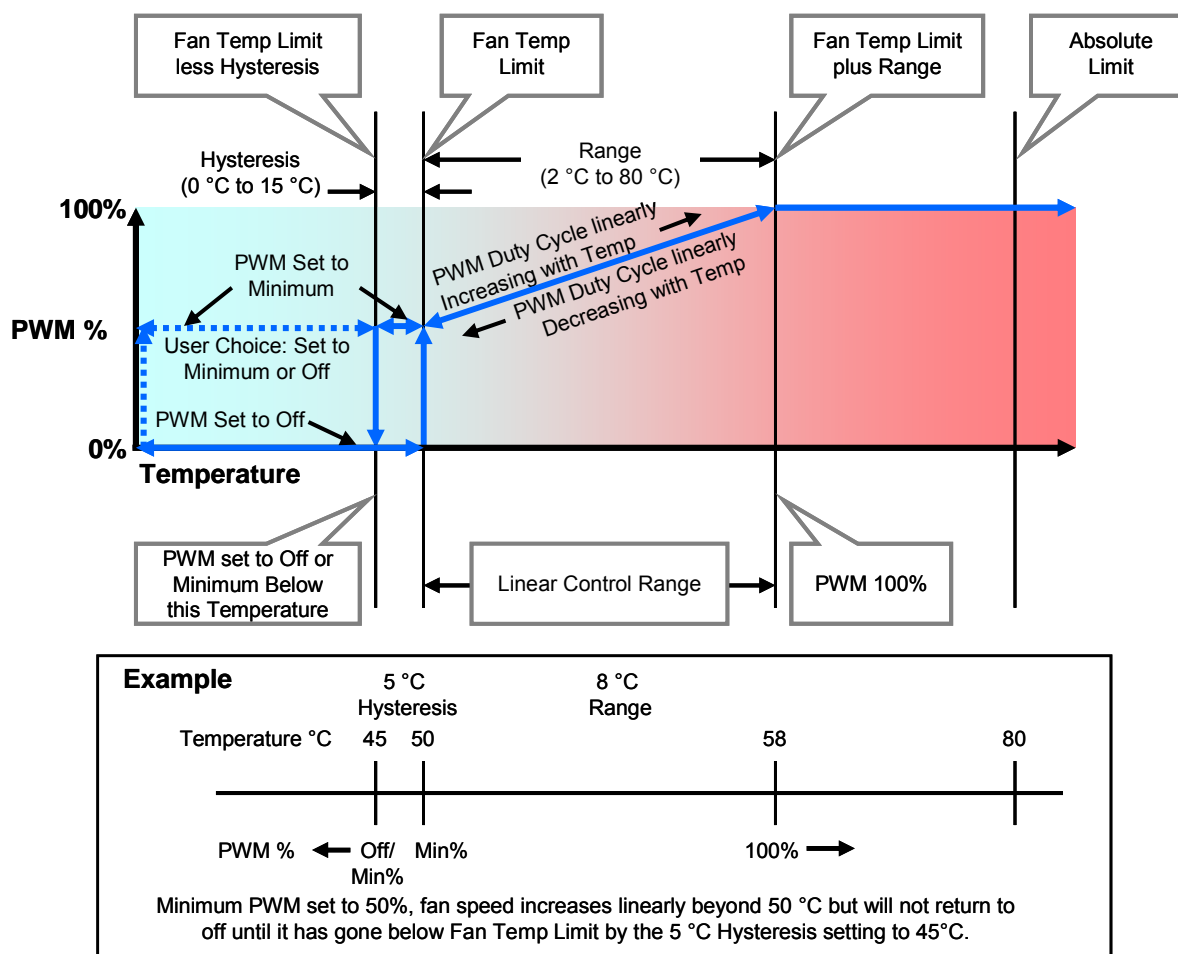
Fan Temp Limit less Hysteresis

Fan Temp Limit

Fan Temp Limit plus Range

Absolute Limit

Hysteresis (0 °C to 15 °C)

Range (2 °C to 80 °C)

100%

PWM Duty Cycle linearly Increasing with Temp

PWM Duty Cycle linearly Decreasing with Temp

PWM Set to Minimum

PWM %

User Choice: Set to Minimum or Off

PWM Set to Off

0%

Temperature

PWM set to Off or Minimum Below this Temperature

Linear Control Range

PWM 100%

Example

5 °C Hysteresis

8 °C Range

Temperature °C 45 50 58 80

PWM % Off/ Min% Min% 100%

Minimum PWM set to 50%, fan speed increases linearly beyond 50 °C but will not return to off until it has gone below Fan Temp Limit by the 5 °C Hysteresis setting to 45°C.